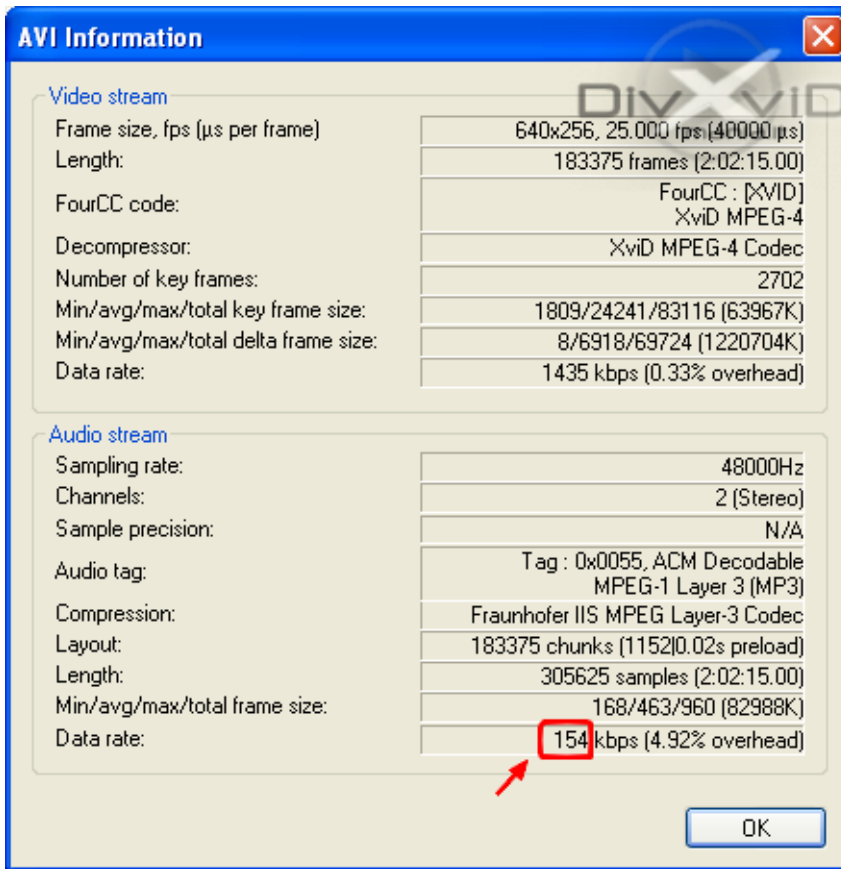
AVI Information

DivXviD

Video stream

| | |
|---|---|
| Frame size, fps (µs per frame) | 640x256, 25.000 fps (40000 µs) |
| Length: | 183375 frames (2:02:15.00) |
| FourCC code: | FourCC : [XVID] XviD MPEG-4 |
| Decompressor: | XviD MPEG-4 Codec |
| Number of key frames: | 2702 |
| Min/avg/max/total key frame size: | 1809/24241/83116 (63967K) |
| Min/avg/max/total delta frame size: | 8/6918/69724 (1220704K) |
| Data rate: | 1435 kbps (0.33% overhead) |

Audio stream

| | |
|---|---|
| Sampling rate: | 48000Hz |
| Channels: | 2 (Stereo) |
| Sample precision: | N/A |
| Audio tag: | Tag : 0x0055, ACM Decodable MPEG-1 Layer 3 (MP3) |
| Compression: | Fraunhofer IIS MPEG Layer-3 Codec |
| Layout: | 183375 chunks (1152|0.02s preload) |
| Length: | 305625 samples (2:02:15.00) |
| Min/avg/max/total frame size: | 168/463/960 (82988K) |
| Data rate: | 154 kbps (4.92% overhead) |

OK